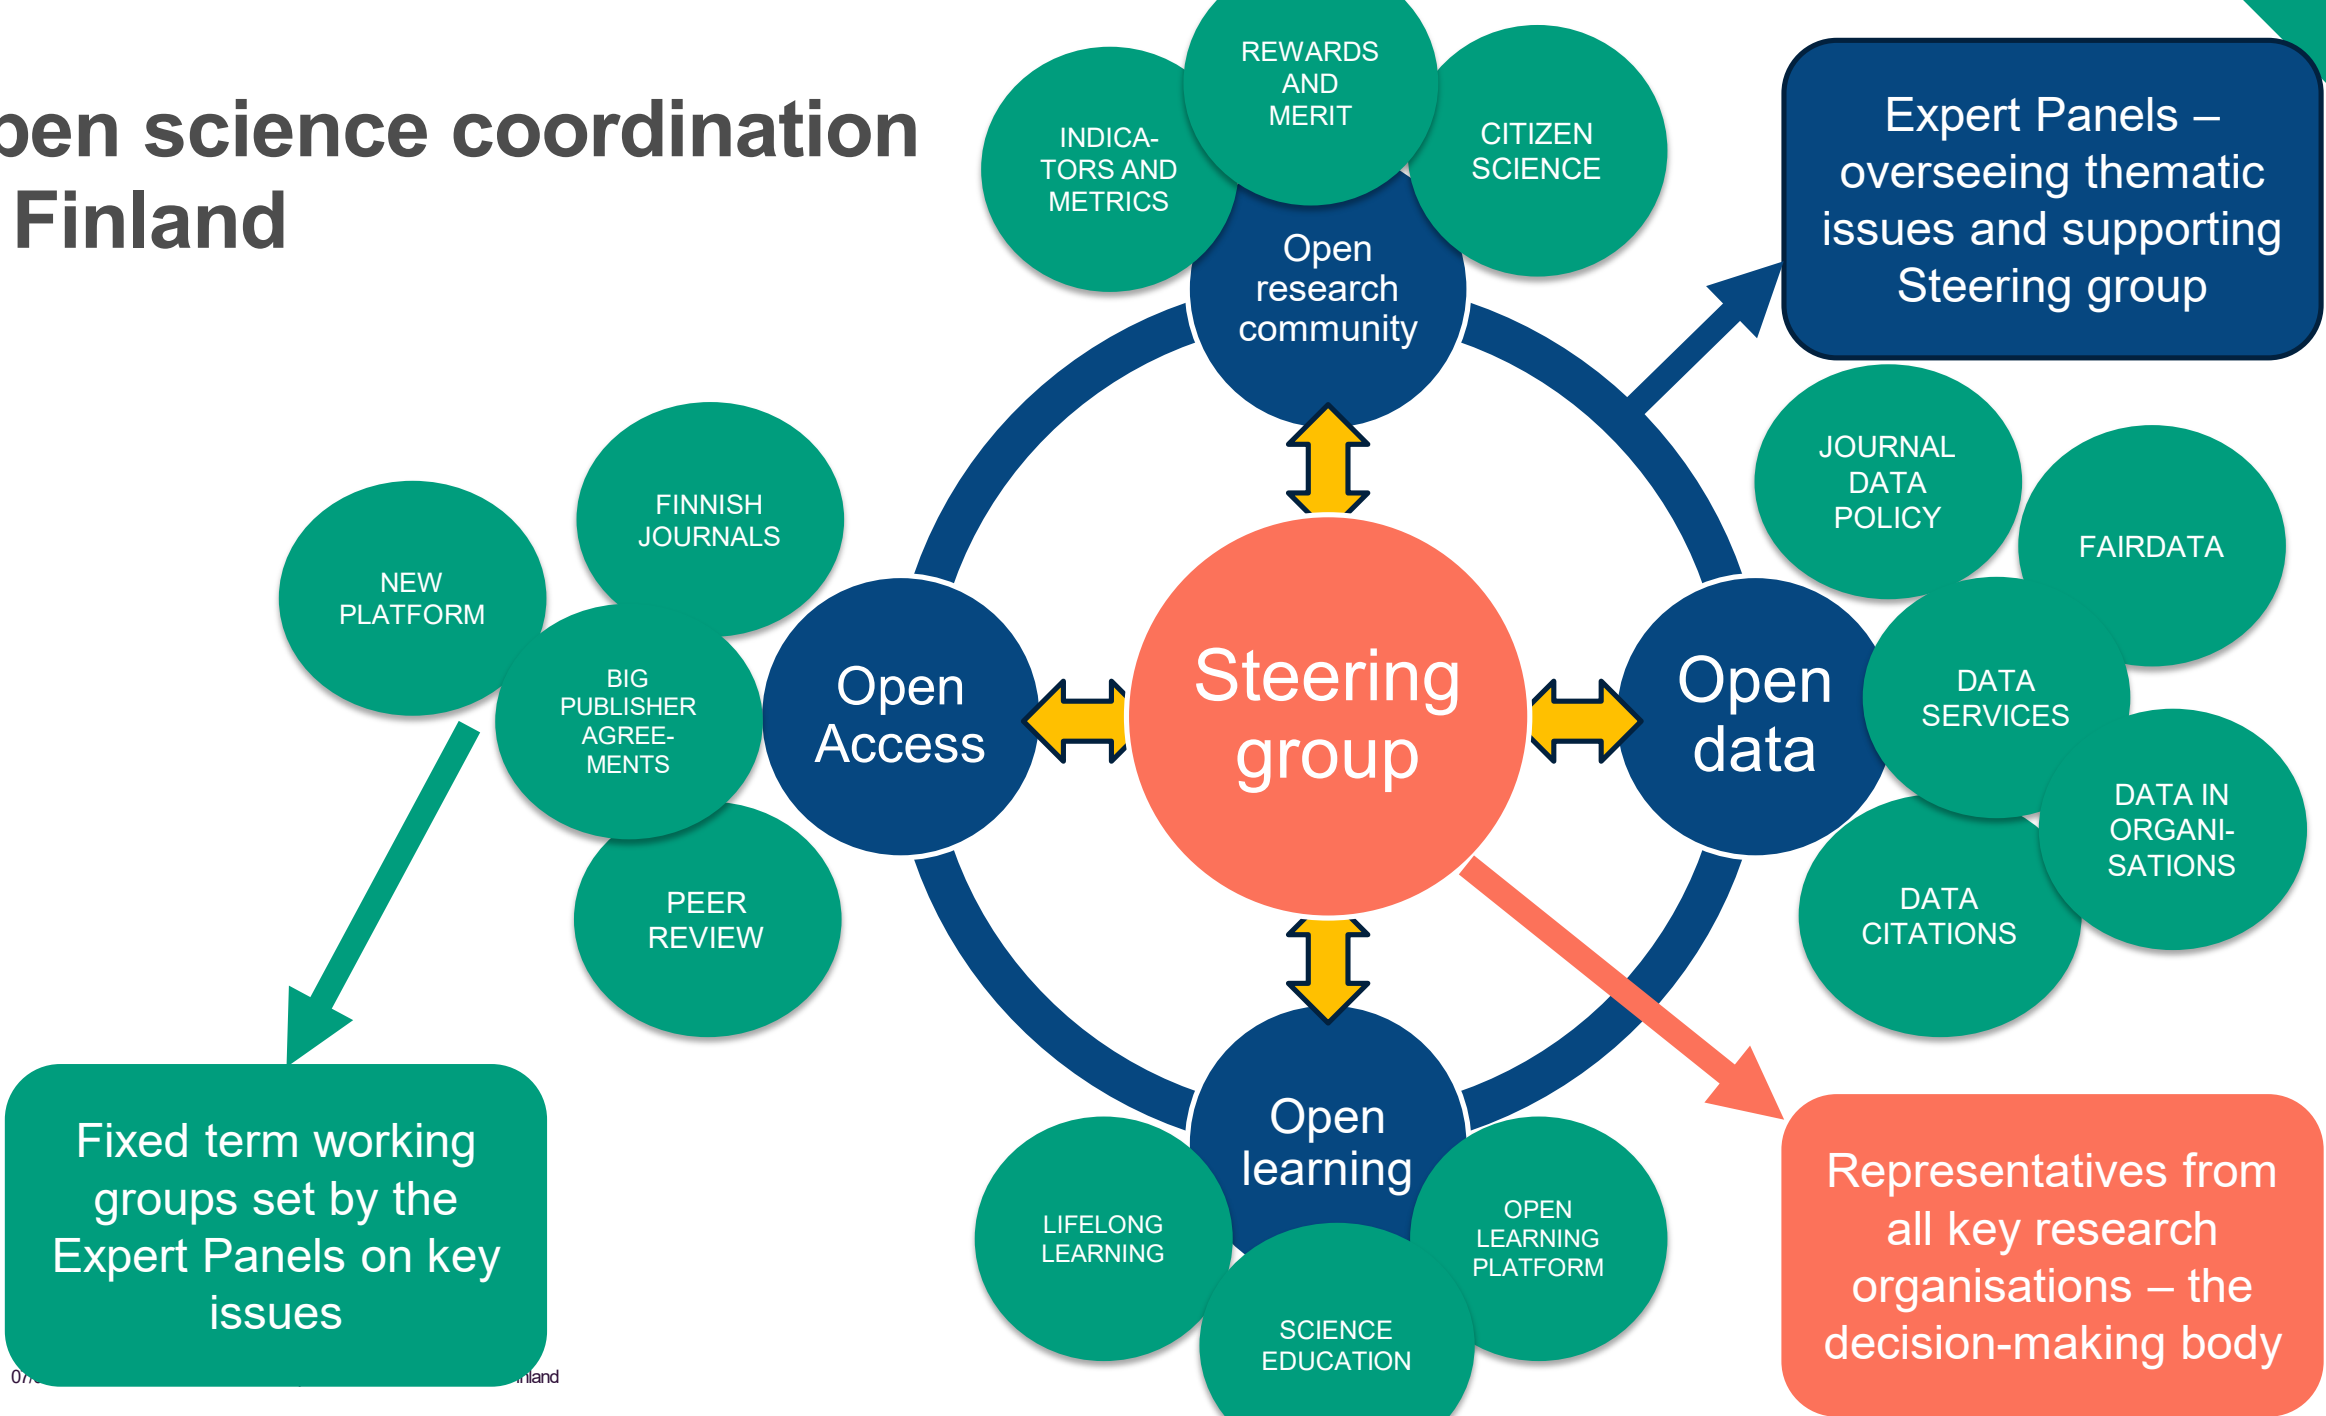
pen science coordination
Finland

REWARDS AND MERIT

INDICATORS AND METRICS

CITIZEN SCIENCE

Open research community

Expert Panels – overseeing thematic issues and supporting Steering group

FINNISH JOURNALS

NEW PLATFORM

BIG PUBLISHER AGREEMENTS

PEER REVIEW

Open Access

Steering group

Open data

JOURNAL DATA POLICY

FAIRDATA

DATA SERVICES

DATA IN ORGANISATIONS

DATA CITATIONS

Open learning

LIFELONG LEARNING

OPEN LEARNING PLATFORM

SCIENCE EDUCATION

Fixed term working groups set by the Expert Panels on key issues

Representatives from all key research organisations – the decision-making body

07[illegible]

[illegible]nland